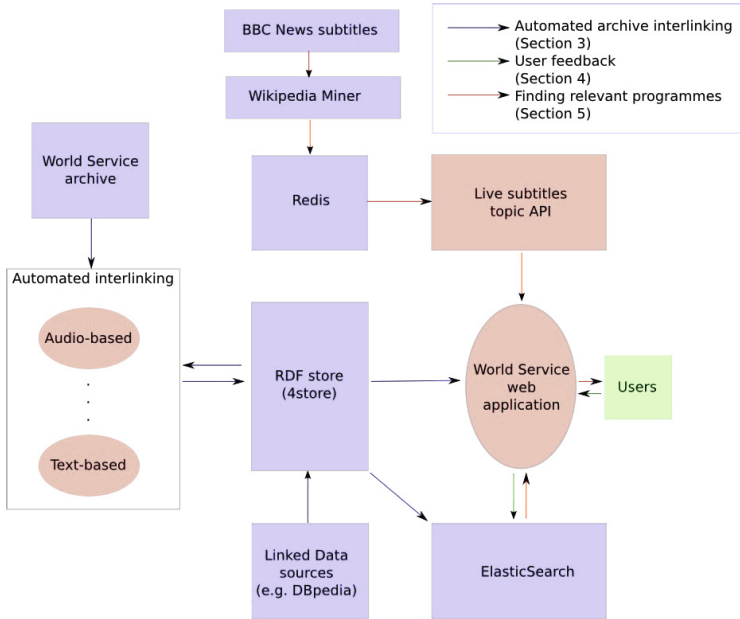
BBC News subtitles

Wikipedia Miner

Redis

Automated archive interlinking (Section 3)
User feedback (Section 4)
Finding relevant programmes (Section 5)

World Service archive

Live subtitles topic API

Automated interlinking

Audio-based

.
.
.

Text-based

RDF store (4store)

World Service web application

Users

Linked Data sources (e.g. DBpedia)

ElasticSearch